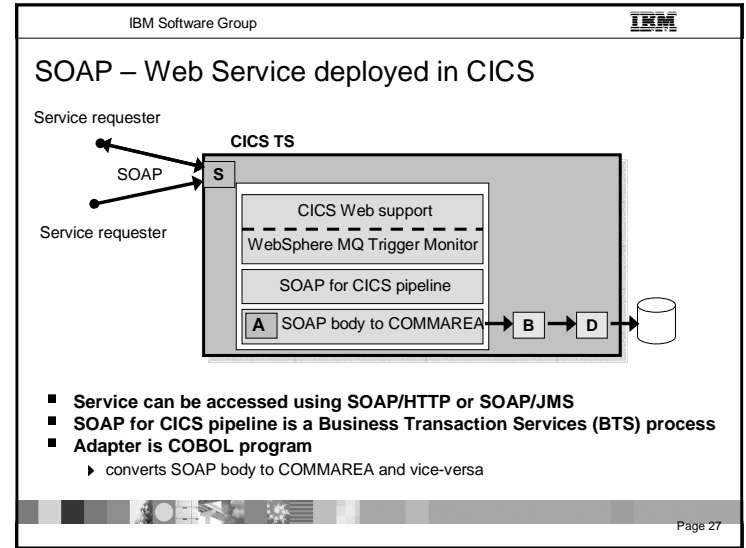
IBM Software Group

IBM

SOAP – Web Service deployed in CICS

Service requester

CICS TS

SOAP

S

CICS Web support

Service requester

WebSphere MQ Trigger Monitor

SOAP for CICS pipeline

A SOAP body to COMMAREA

B

D

- Service can be accessed using SOAP/HTTP or SOAP/JMS
- SOAP for CICS pipeline is a Business Transaction Services (BTS) process
- Adapter is COBOL program
  - converts SOAP body to COMMAREA and vice-versa

Page 27